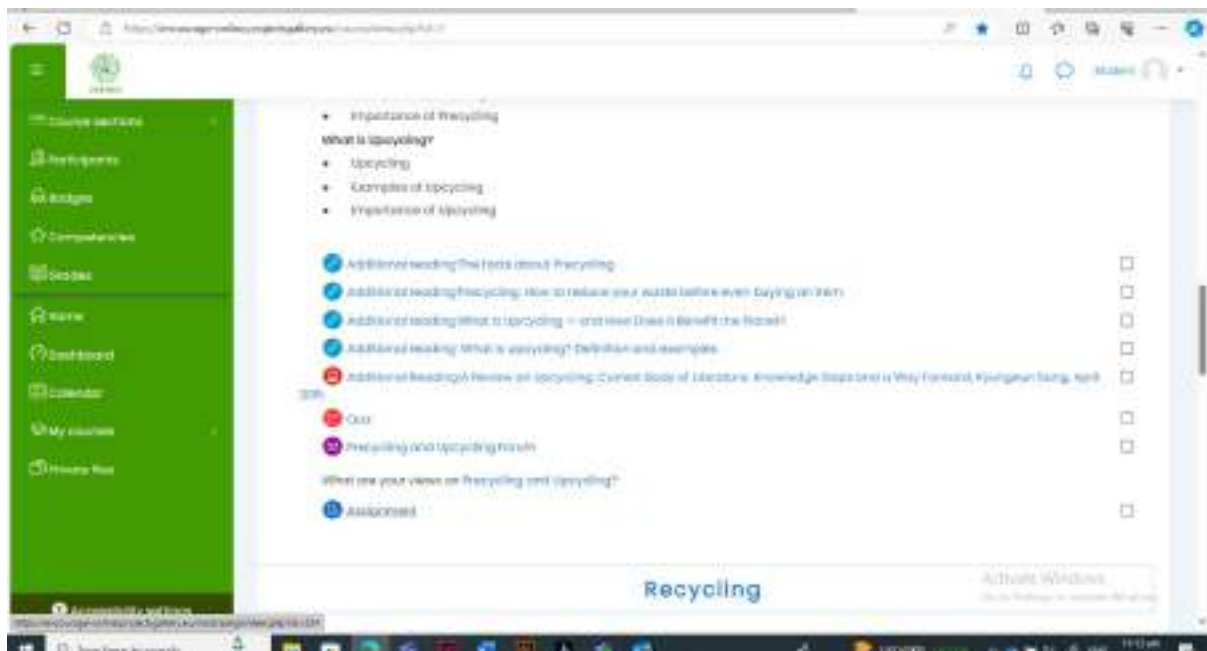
Course sections
Participants
Badges
Competencies
Grades
Home
Dashboard
Calendar
My courses
Private files

• Importance of Recycling
What is Upcycling?
• Upcycling
• Examples of Upcycling
• Importance of Upcycling

Additional reading The facts about Recycling
Additional reading Precycling: How to reduce your waste before even buying an item
Additional reading What is Upcycling — and How Does it Benefit the Planet?
Additional reading: What is upcycling? Definition and examples
Additional ReadingA Review on Upcycling: Current Body of Literature, Knowledge Gaps and a Way Forward, Kyungeun Sung, April 2015
Quiz
Precycling and Upcycling Forum
What are your views on Precycling and Upcycling?
Assignment

Recycling

Activate Windows
Go to Settings to activate Windows.

Accessibility settings

Type here to search